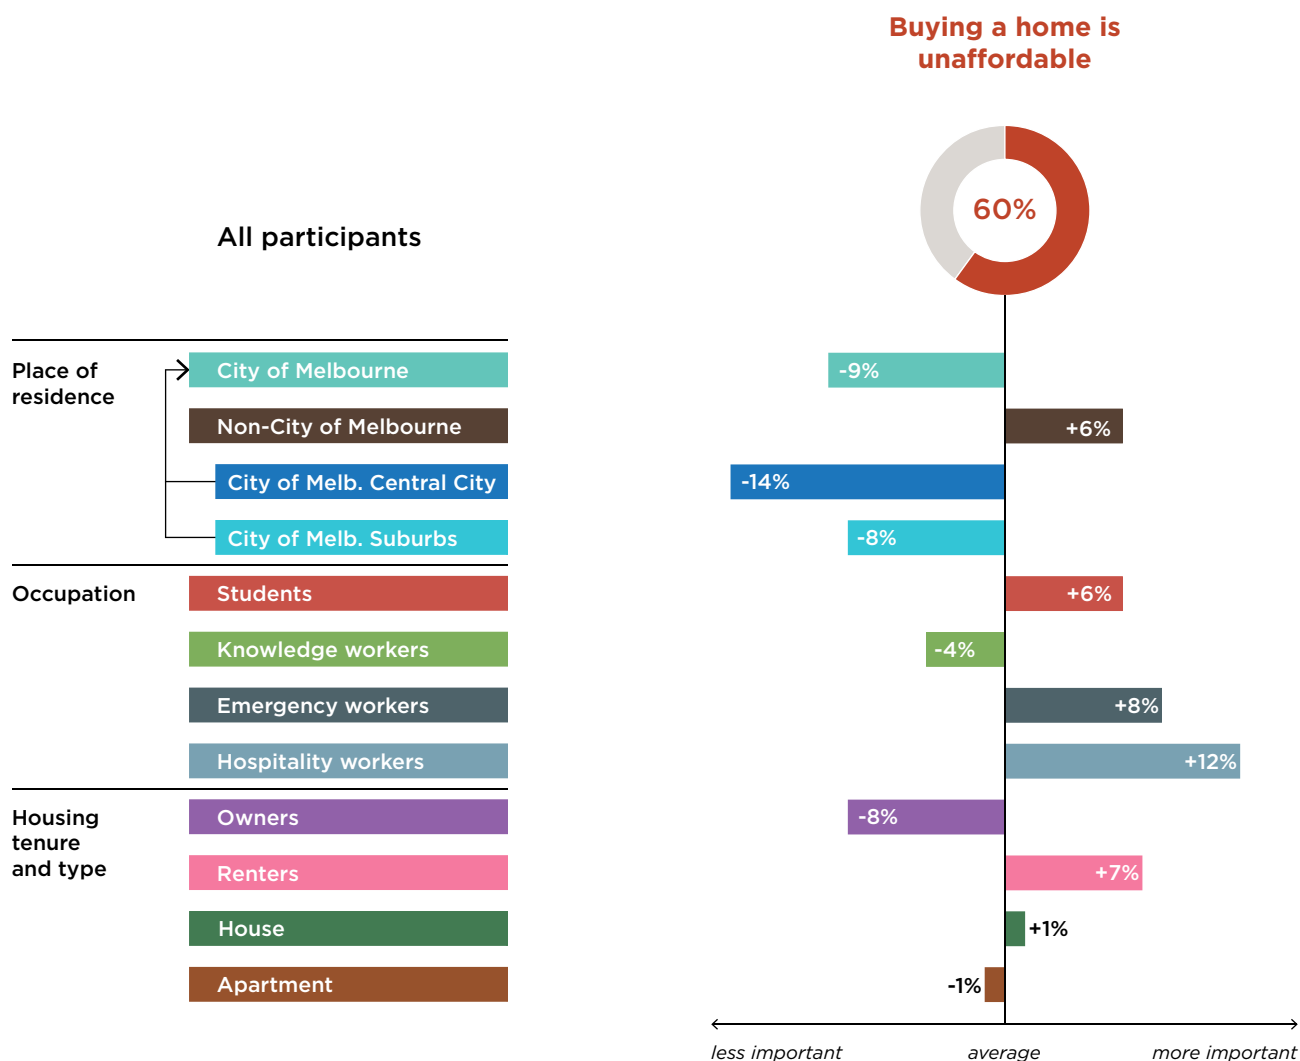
Buying a home is unaffordable

60%

All participants

Place of residence

City of Melbourne
-9%

Non-City of Melbourne
+6%

City of Melb. Central City
-14%

City of Melb. Suburbs
-8%

Occupation

Students
+6%

Knowledge workers
-4%

Emergency workers
+8%

Hospitality workers
+12%

Housing tenure and type

Owners
-8%

Renters
+7%

House
+1%

Apartment
-1%

less important
average
more important